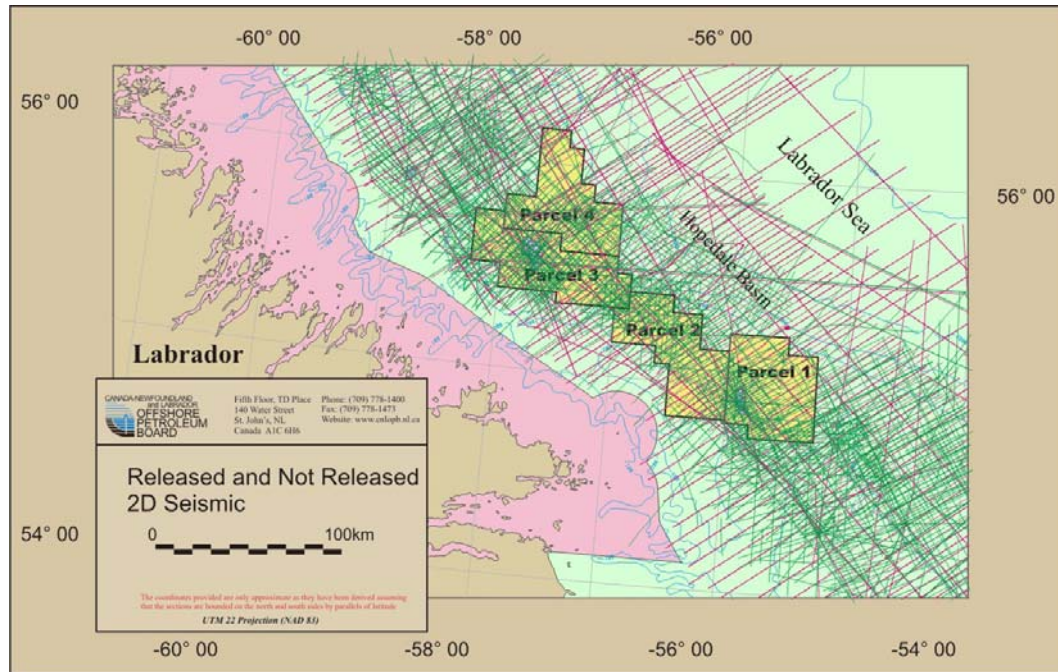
-60° 00
-58° 00
-56° 00

56° 00
56° 00

Labrador Sea
Hopedale Basin
Parcel 4
Parcel 3
Parcel 2
Parcel 1

Labrador

CANADA-NEWFOUNDLAND and LABRADOR OFFSHORE PETROLEUM BOARD
Fifth Floor, TD Place
140 Water Street
St. John's, NL
Canada A1C 6H6
Phone: (709) 778-1400
Fax: (709) 778-1473
Website: www.cnlopb.nl.ca

Released and Not Released
2D Seismic

0
100km

The coordinates provided are only approximate as they have been derived assuming that the sections are bounded on the north and south sides by parallels of latitude

UTM 22 Projection (NAD 83)

54° 00

-60° 00
-58° 00
-56° 00
-54° 00